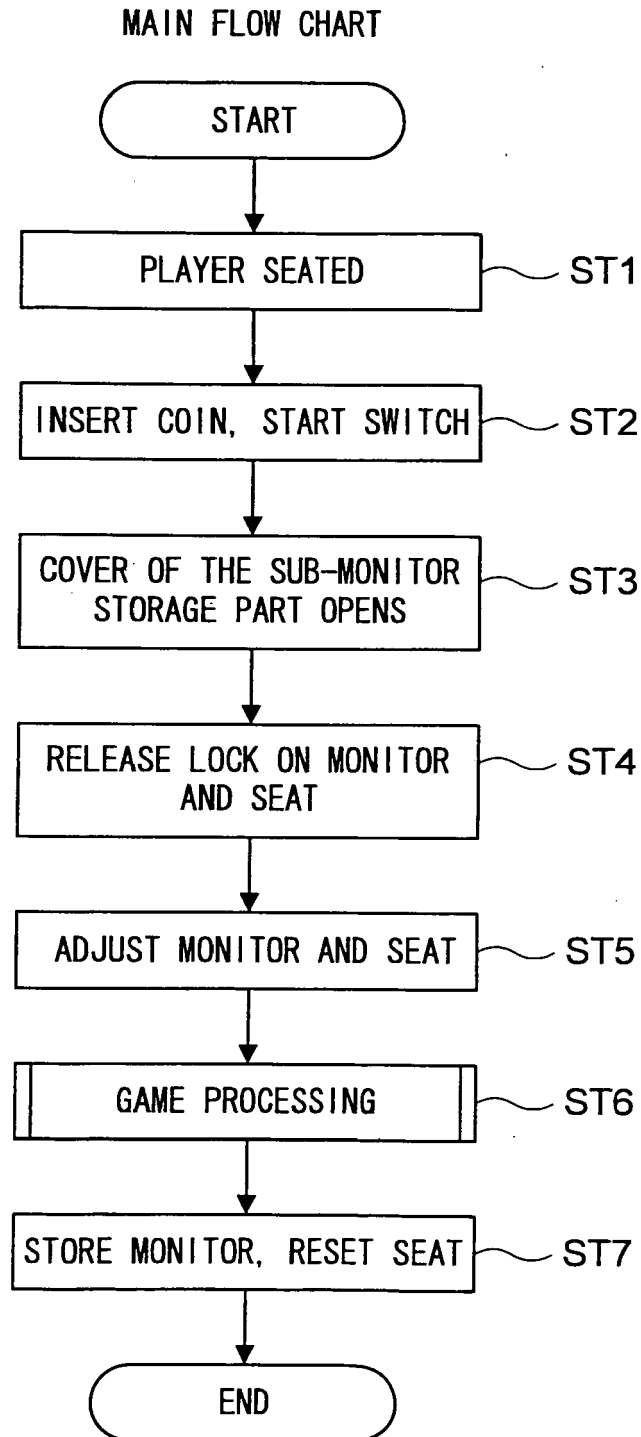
MAIN FLOW CHART

START

PLAYER SEATED

ST1

INSERT COIN, START SWITCH

ST2

COVER OF THE SUB-MONITOR STORAGE PART OPENS

ST3

RELEASE LOCK ON MONITOR AND SEAT

ST4

ADJUST MONITOR AND SEAT

ST5

GAME PROCESSING

ST6

STORE MONITOR, RESET SEAT

ST7

END